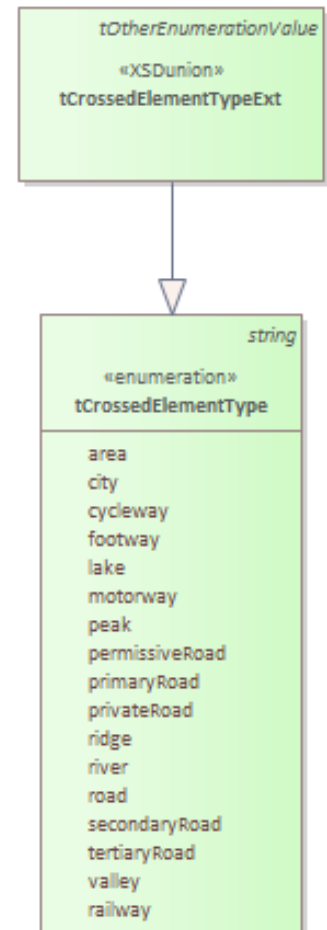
tOtherEnumerationValue
«XSDunion»
tCrossedElementTypeExt

string
«enumeration»
tCrossedElementType

area
city
cycleway
footway
lake
motorway
peak
permissiveRoad
primaryRoad
privateRoad
ridge
river
road
secondaryRoad
tertiaryRoad
valley
railway